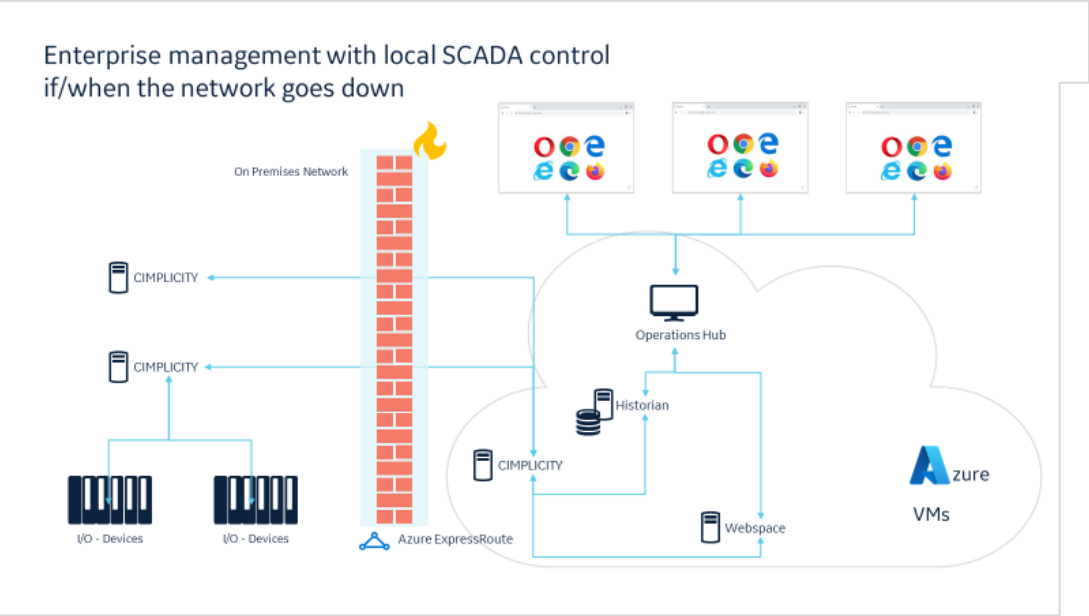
Enterprise management with local SCADA control if/when the network goes down

On Premises Network

CIMPLICITY

CIMPLICITY

I/O - Devices

I/O - Devices

Azure ExpressRoute

Operations Hub

Historian

CIMPLICITY

Webspace

Azure

VMs